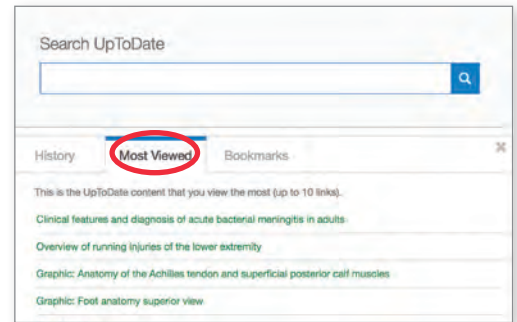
Search UpToDate

History
Most Viewed
Bookmarks

This is the UpToDate content that you view the most (up to 10 links).

Clinical features and diagnosis of acute bacterial meningitis in adults

Overview of running injuries of the lower extremity

Graphic: Anatomy of the Achilles tendon and superficial posterior calf muscles

Graphic: Foot anatomy superior view